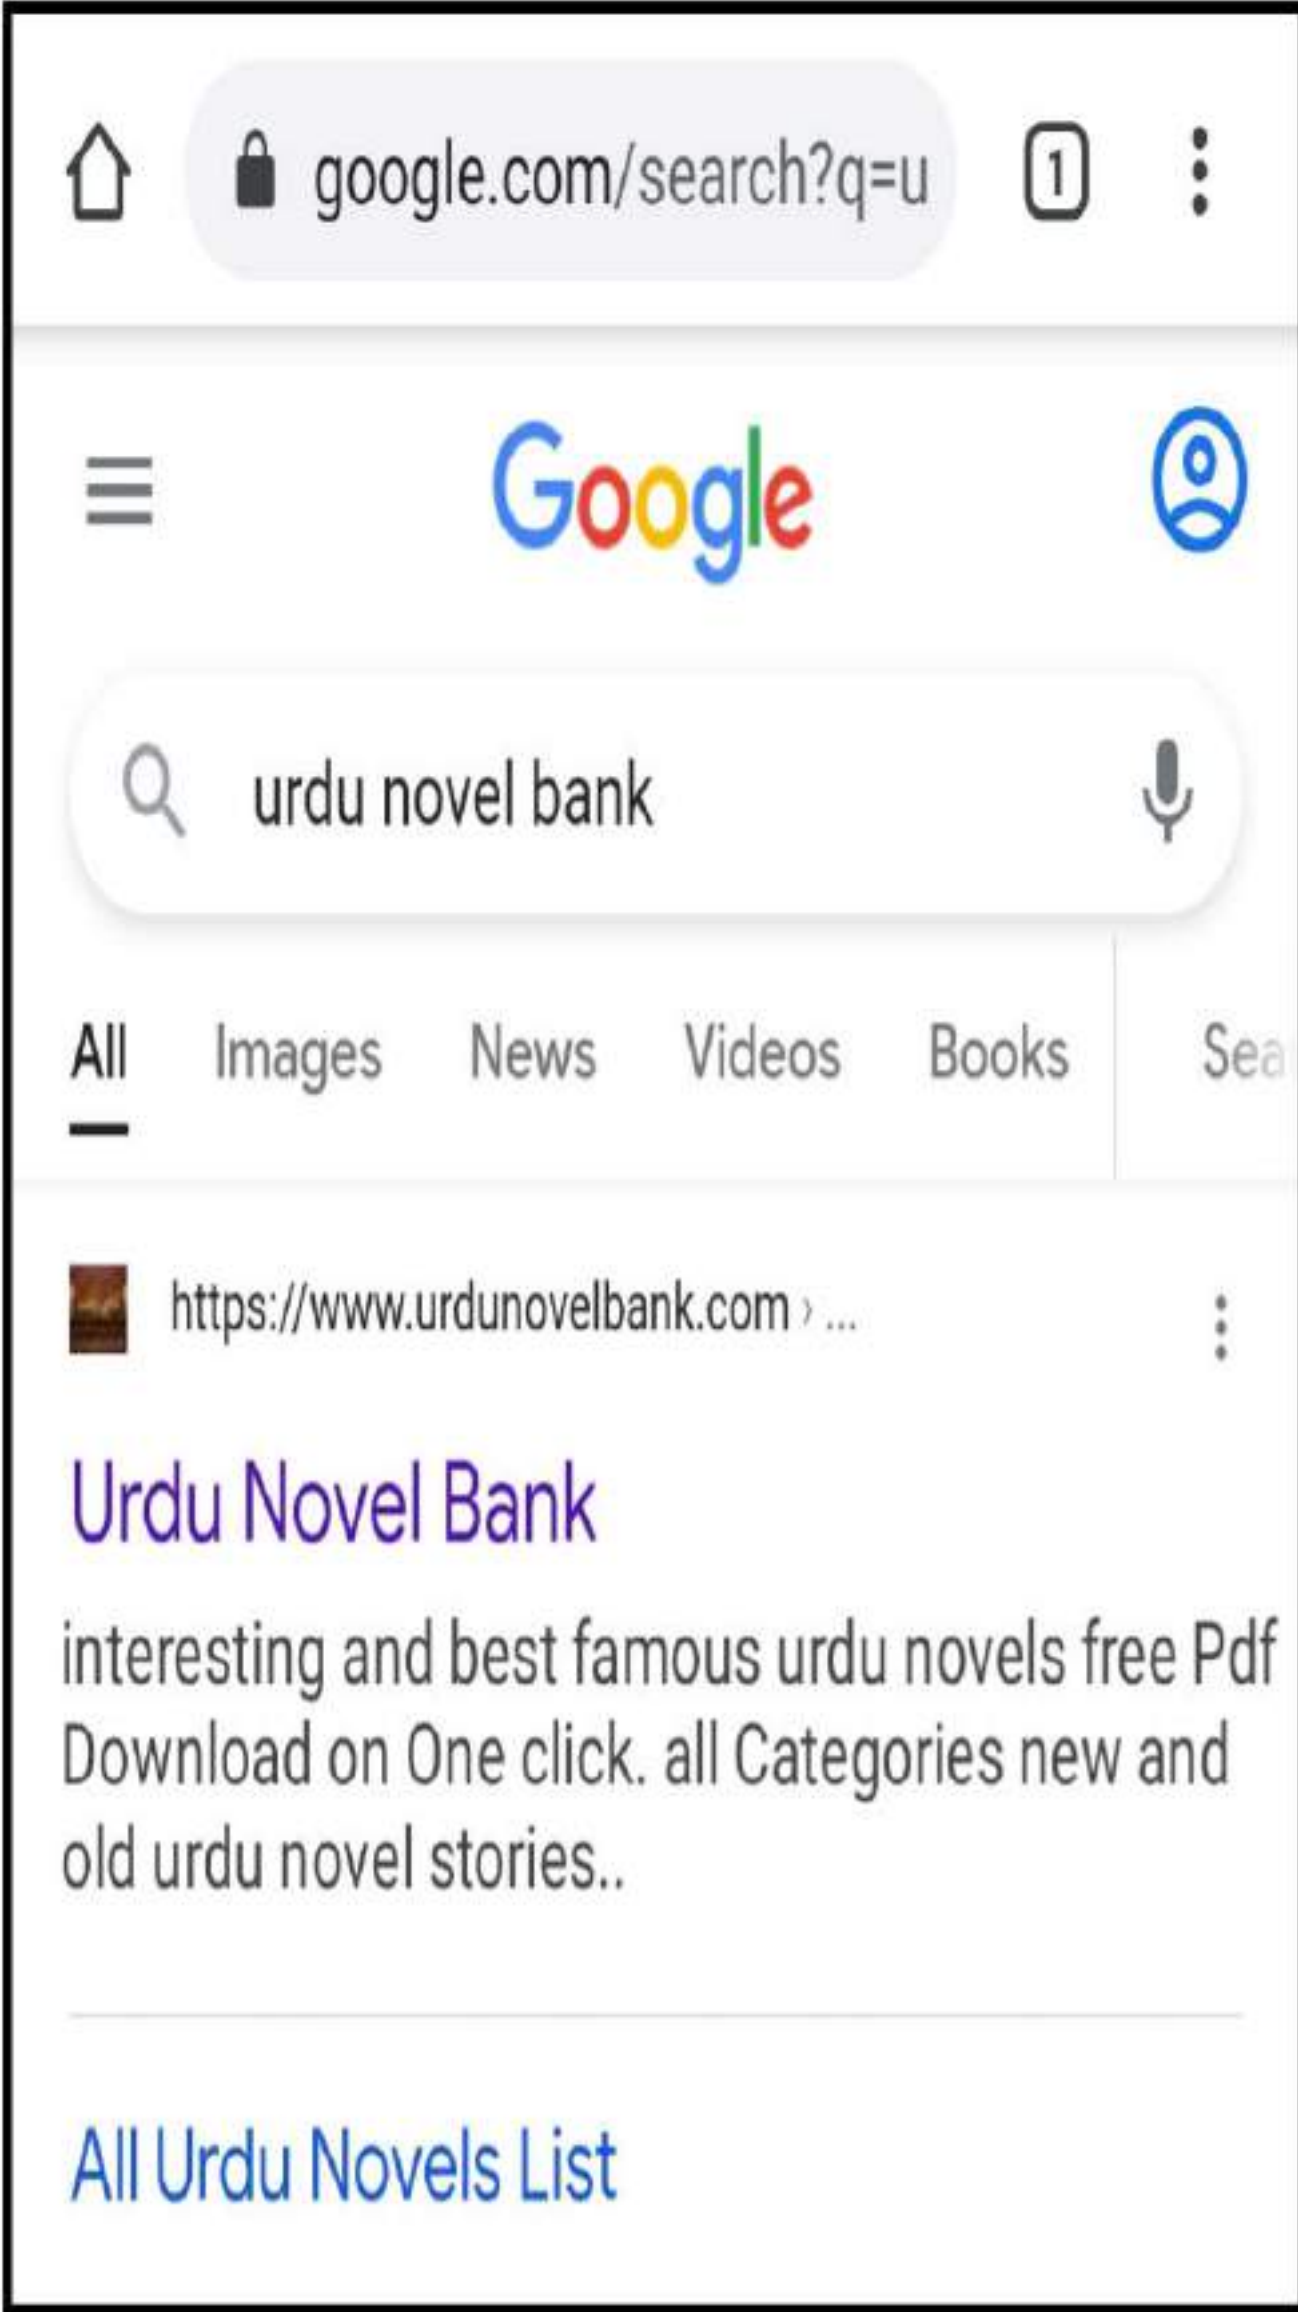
google.com/search?q=u

1

Google

urdu novel bank

All Images News Videos Books Sea

https://www.urdunovelbank.com › ...

Urdu Novel Bank

interesting and best famous urdu novels free Pdf Download on One click. all Categories new and old urdu novel stories..

All Urdu Novels List